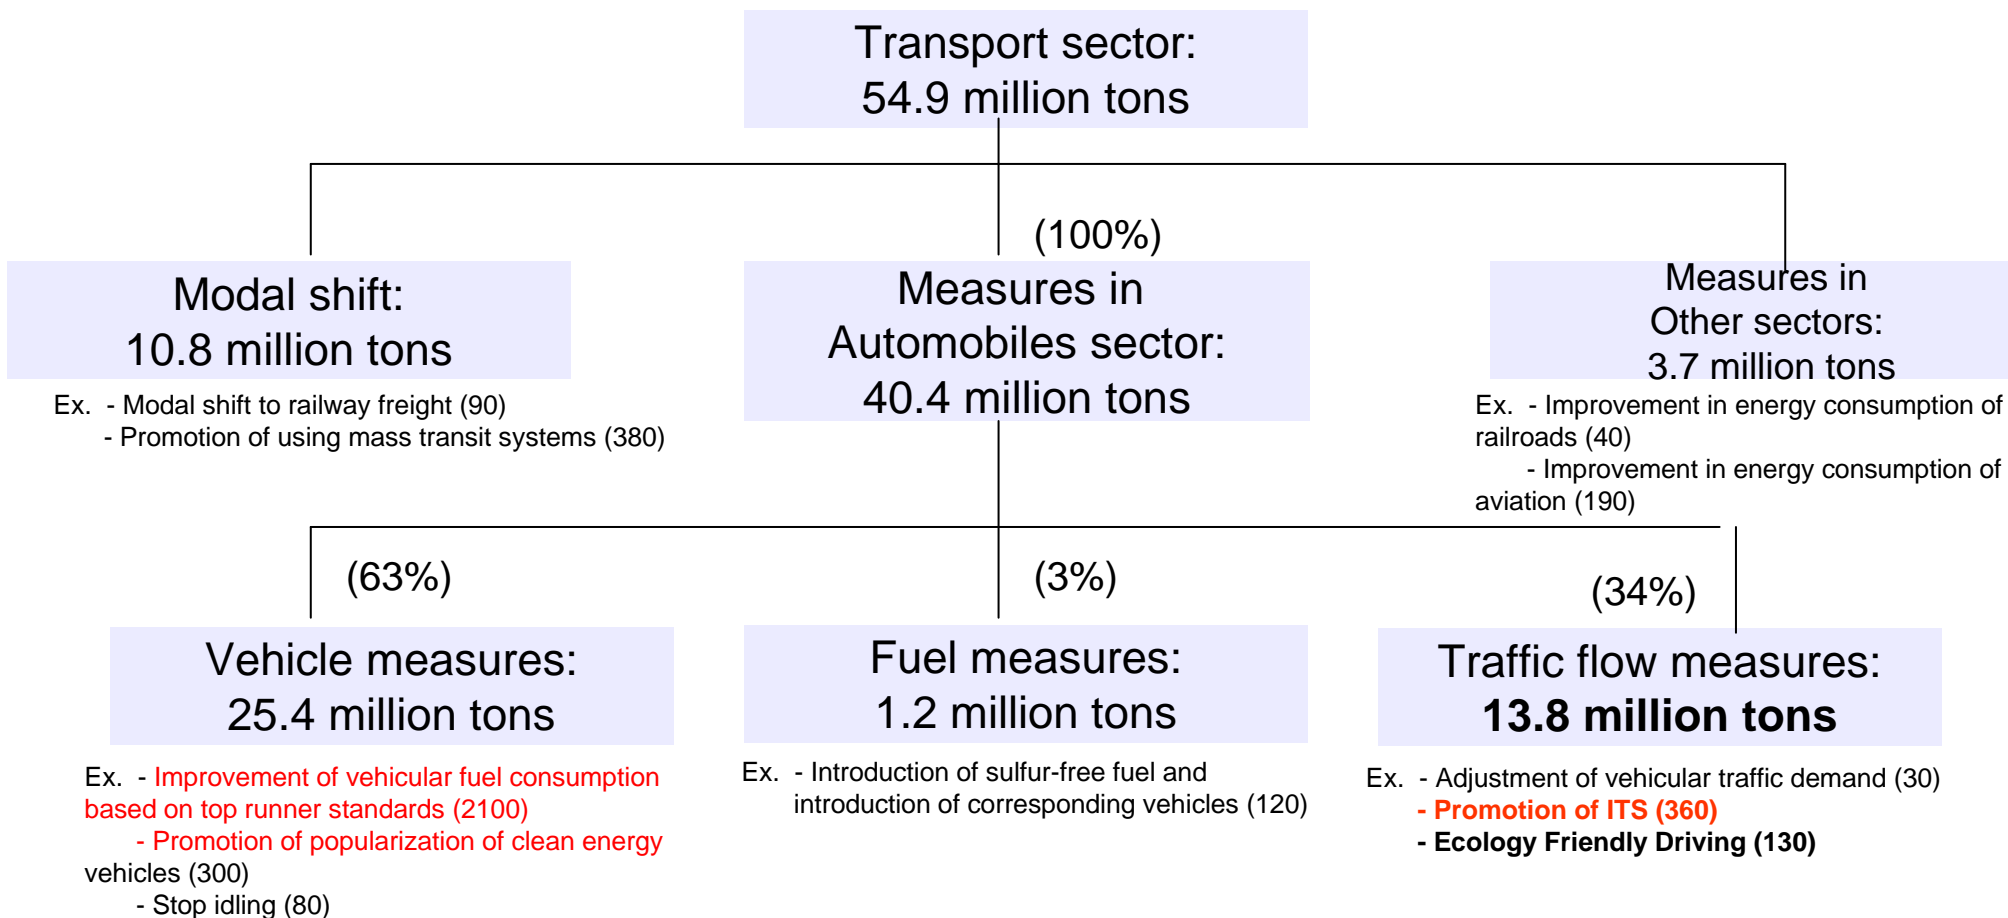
Transport sector:
54.9 million tons

(100%)

Modal shift:
10.8 million tons

Ex. - Modal shift to railway freight (90)
- Promotion of using mass transit systems (380)

Measures in Automobiles sector:
40.4 million tons

Measures in Other sectors:
3.7 million tons

Ex. - Improvement in energy consumption of railroads (40)
- Improvement in energy consumption of aviation (190)

(63%)

Vehicle measures:
25.4 million tons

Ex. - Improvement of vehicular fuel consumption based on top runner standards (2100)
- Promotion of popularization of clean energy vehicles (300)
- Stop idling (80)

(3%)

Fuel measures:
1.2 million tons

Ex. - Introduction of sulfur-free fuel and introduction of corresponding vehicles (120)

(34%)

Traffic flow measures:
13.8 million tons

Ex. - Adjustment of vehicular traffic demand (30)
- Promotion of ITS (360)
- Ecology Friendly Driving (130)